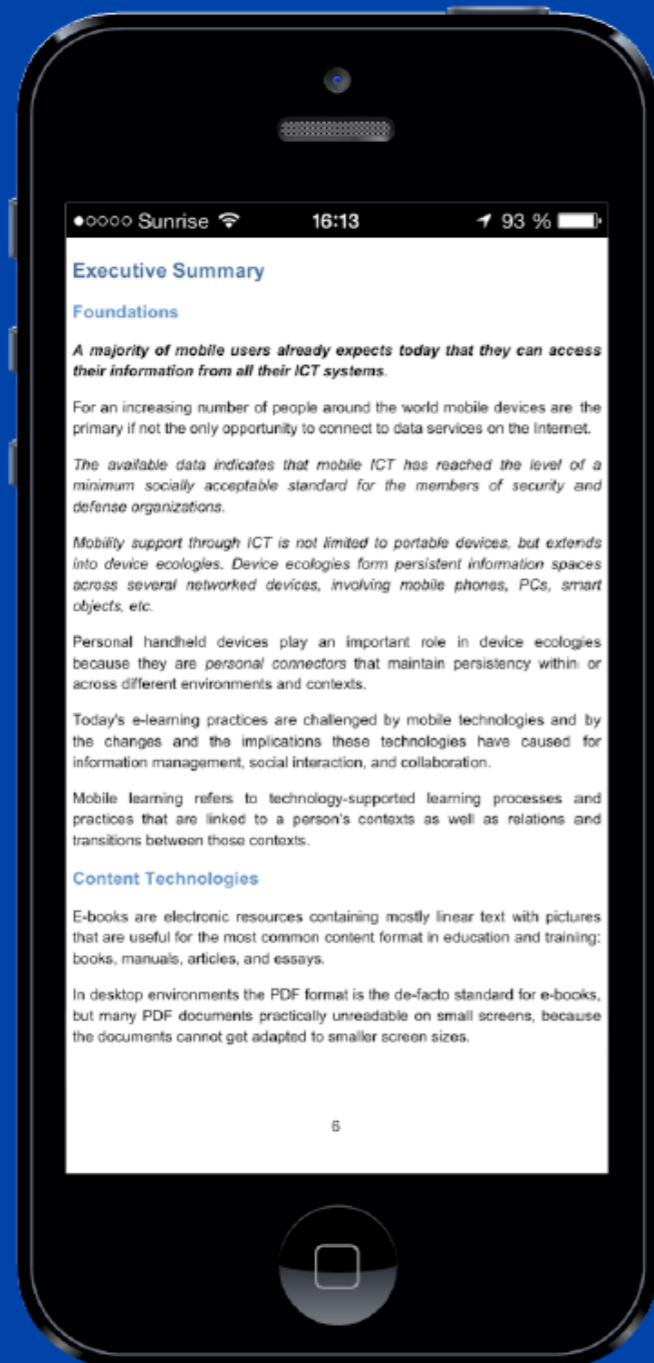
●○○○○ Sunrise 16:13 93 %

Executive Summary

Foundations

*A majority of mobile users already expects today that they can access their information from all their ICT systems.*

For an increasing number of people around the world mobile devices are the primary if not the only opportunity to connect to data services on the Internet.

*The available data indicates that mobile ICT has reached the level of a minimum socially acceptable standard for the members of security and defense organizations.*

*Mobility support through ICT is not limited to portable devices, but extends into device ecologies. Device ecologies form persistent information spaces across several networked devices, involving mobile phones, PCs, smart objects, etc.*

Personal handheld devices play an important role in device ecologies because they are *personal connectors* that maintain persistency within or across different environments and contexts.

Today's e-learning practices are challenged by mobile technologies and by the changes and the implications these technologies have caused for information management, social interaction, and collaboration.

Mobile learning refers to technology-supported learning processes and practices that are linked to a person's contexts as well as relations and transitions between those contexts.

Content Technologies

E-books are electronic resources containing mostly linear text with pictures that are useful for the most common content format in education and training: books, manuals, articles, and essays.

In desktop environments the PDF format is the de-facto standard for e-books, but many PDF documents practically unreadable on small screens, because the documents cannot get adapted to smaller screen sizes.

6